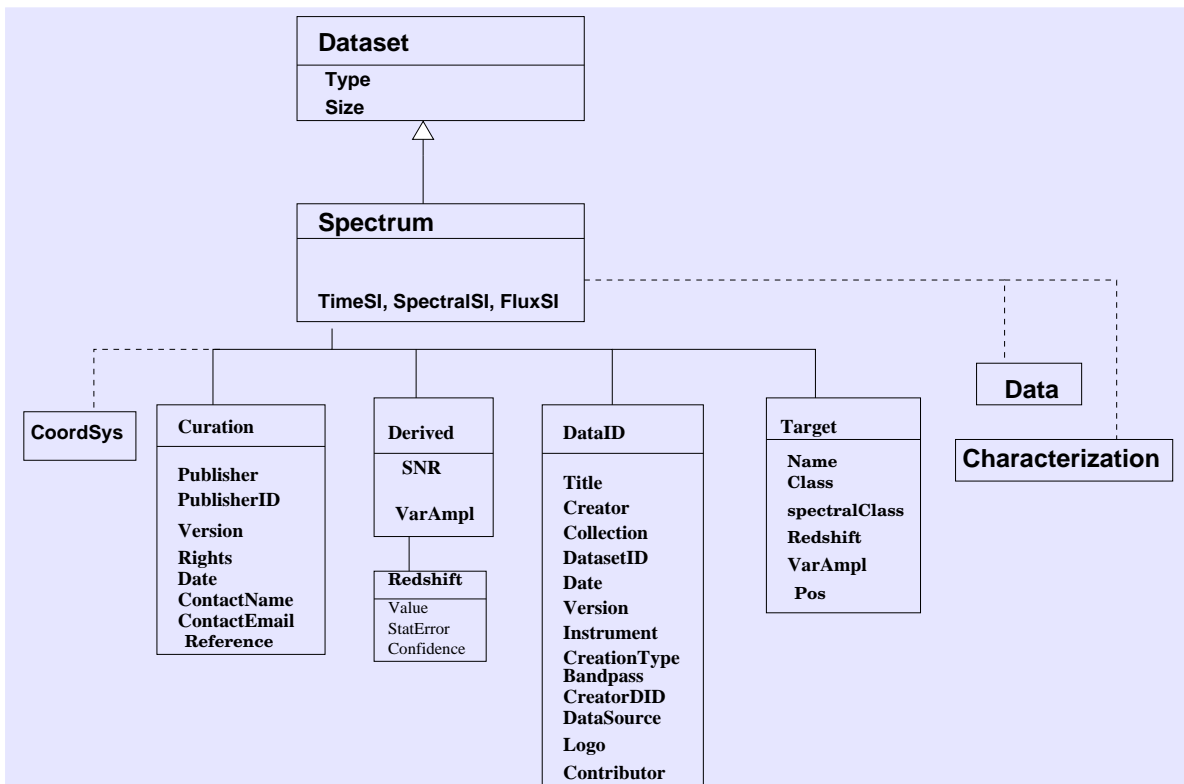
Dataset
Type
Size

Spectrum
TimeSI, SpectralSI, FluxSI

CoordSys

Curation
Publisher
PublisherID
Version
Rights
Date
ContactName
ContactEmail
Reference

Derived
SNR
VarAmpl

Redshift
Value
StatError
Confidence

DataID
Title
Creator
Collection
DatasetID
Date
Version
Instrument
CreationType
Bandpass
CreatorDID
DataSource
Logo
Contributor

Target
Name
Class
spectralClass
Redshift
VarAmpl
Pos

Data

Characterization